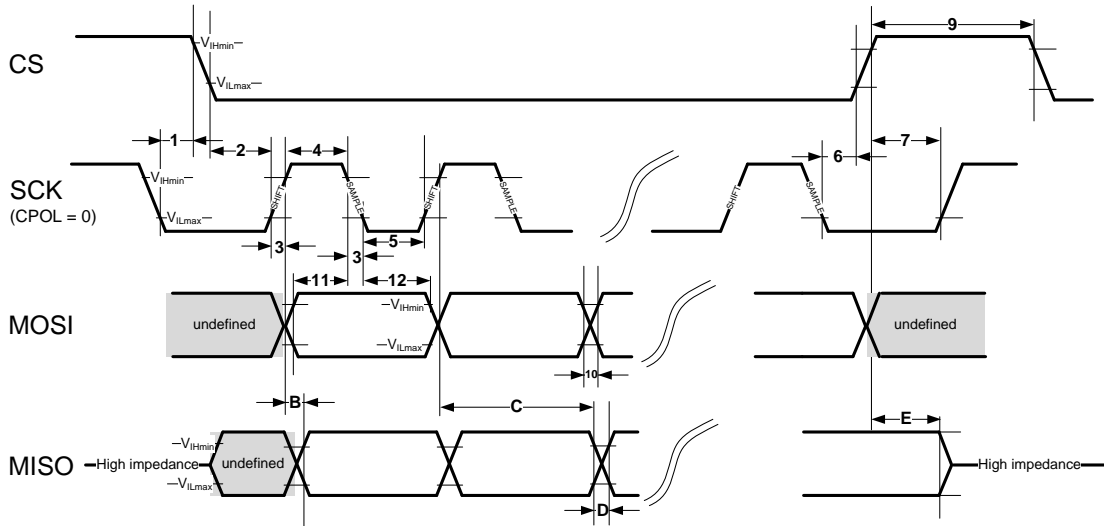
CS
$V_{IHmin}$
$V_{ILmax}$
9
1
2
4
6
7
SCK
(CPOL = 0)
$V_{IHmin}$
$V_{ILmax}$
SHIFT
SAMPLE
SHIFT
SAMPLE
SHIFT
SAMPLE
3
3
5
11
12
MOSI
undefined
$V_{IHmin}$
$V_{ILmax}$
undefined
10
B
C
E
MISO
High impedance
$V_{IHmin}$
$V_{ILmax}$
undefined
High impedance
D